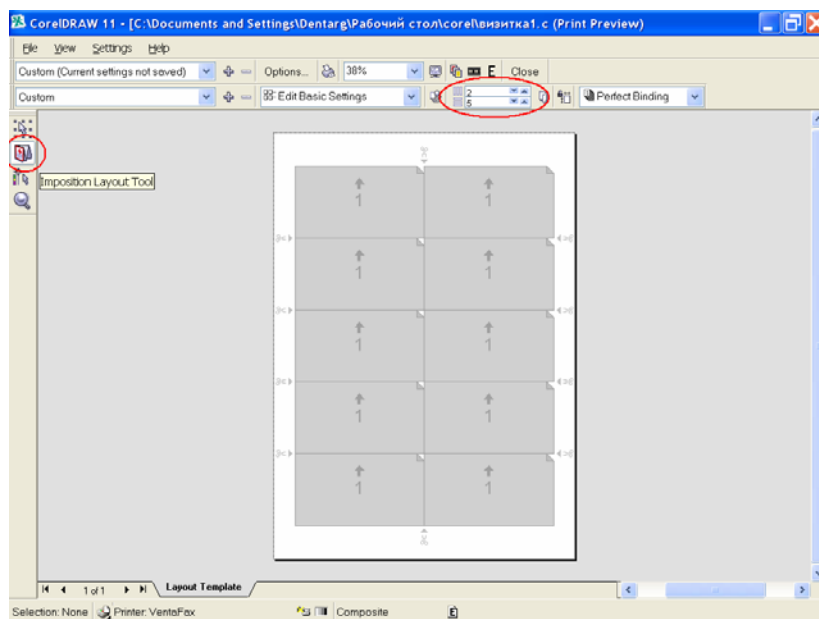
CorelDRAW 11 - [C:\Documents and Settings\Dentarg\Рабочий стол\corel\визитка1.c (Print Preview)

File View Settings Help

Custom (Current settings not saved)

Options...

38%

E

Close

Custom

Edit Basic Settings

2

5

Perfect Binding

Imposition Layout Tool

1
1
1
1
1
1
1
1
1
1

1 of 1

Layout Template

Selection: None

Printer: VentaFax

Composite